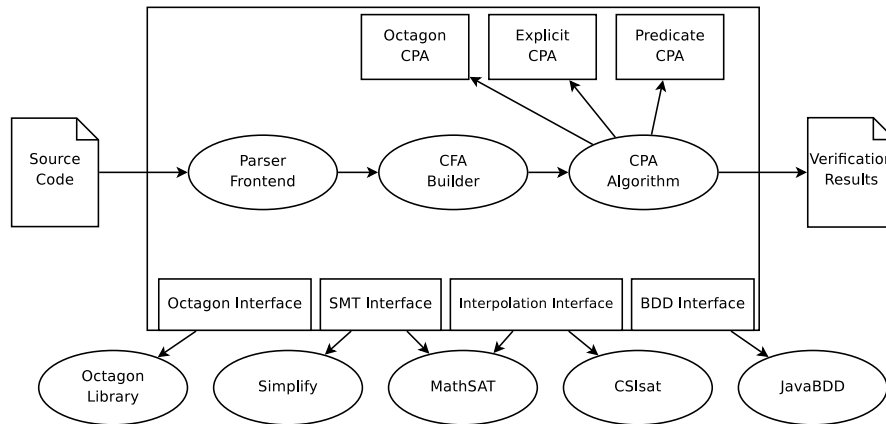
Octagon CPA

Explicit CPA

Predicate CPA

Source Code

Parser Frontend

CFA Builder

CPA Algorithm

Verification Results

Octagon Interface

SMT Interface

Interpolation Interface

BDD Interface

Octagon Library

Simplify

MathSAT

CSIsat

JavaBDD